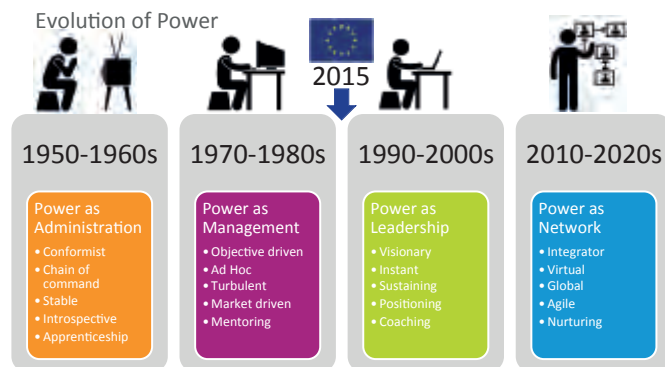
Evolution of Power

2015

1950-1960s

Power as Administration
• Conformist
• Chain of command
• Stable
• Introspective
• Apprenticeship

1970-1980s

Power as Management
• Objective driven
• Ad Hoc
• Turbulent
• Market driven
• Mentoring

1990-2000s

Power as Leadership
• Visionary
• Instant
• Sustaining
• Positioning
• Coaching

2010-2020s

Power as Network
• Integrator
• Virtual
• Global
• Agile
• Nurturing